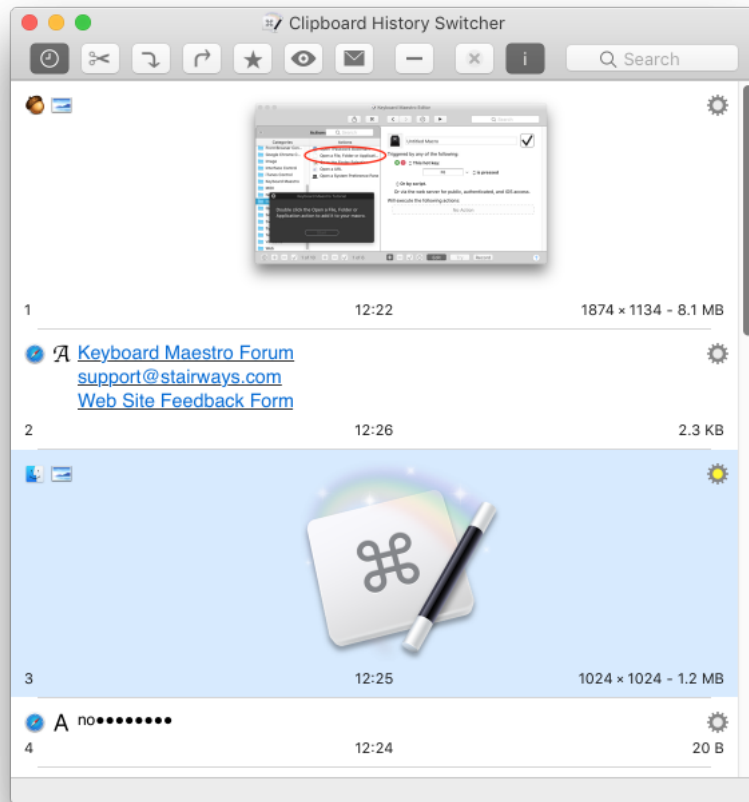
Clipboard History Switcher

Search

1 12:22 1874 × 1134 - 8.1 MB

Keyboard Maestro Forum
support@stairways.com
Web Site Feedback Form

2 12:26 2.3 KB

3 12:25 1024 × 1024 - 1.2 MB

no•••••••••

4 12:24 20 B